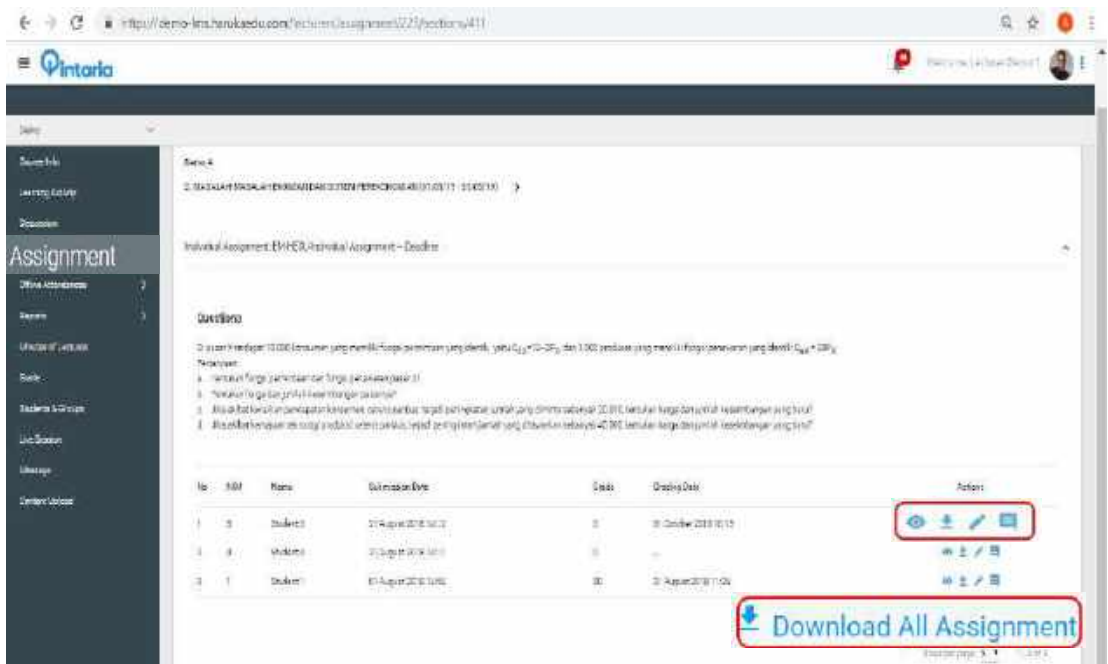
https://demo-lms.harukaedu.com/lecturer/assignment/223/sections/411

Qintaria

Assignment

Course Info
Learning Activity
Discussion
Assignment
Offline Attendance
Reports
Lifestyle of Lecturer
Grade
Students & Groups
Live Session
Message
Content Upload

Sesi 4
2. MASALAH MASALAH EKONOMI DAN SISTEM PEREKONOMIAN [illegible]

Individual Assignment EM-HER Individual Assignment – Deadline

Questions

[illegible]

| No | NIM | Name | Submission Date | Grade | Grading Date | Actions |
|---|---|---|---|---|---|---|
| 1 | 5 | Student 3 | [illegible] | 0 | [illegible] | |
| 2 | 6 | Student 2 | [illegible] | 0 | – | |
| 3 | 1 | Student 1 | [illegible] | 80 | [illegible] | |

Download All Assignment